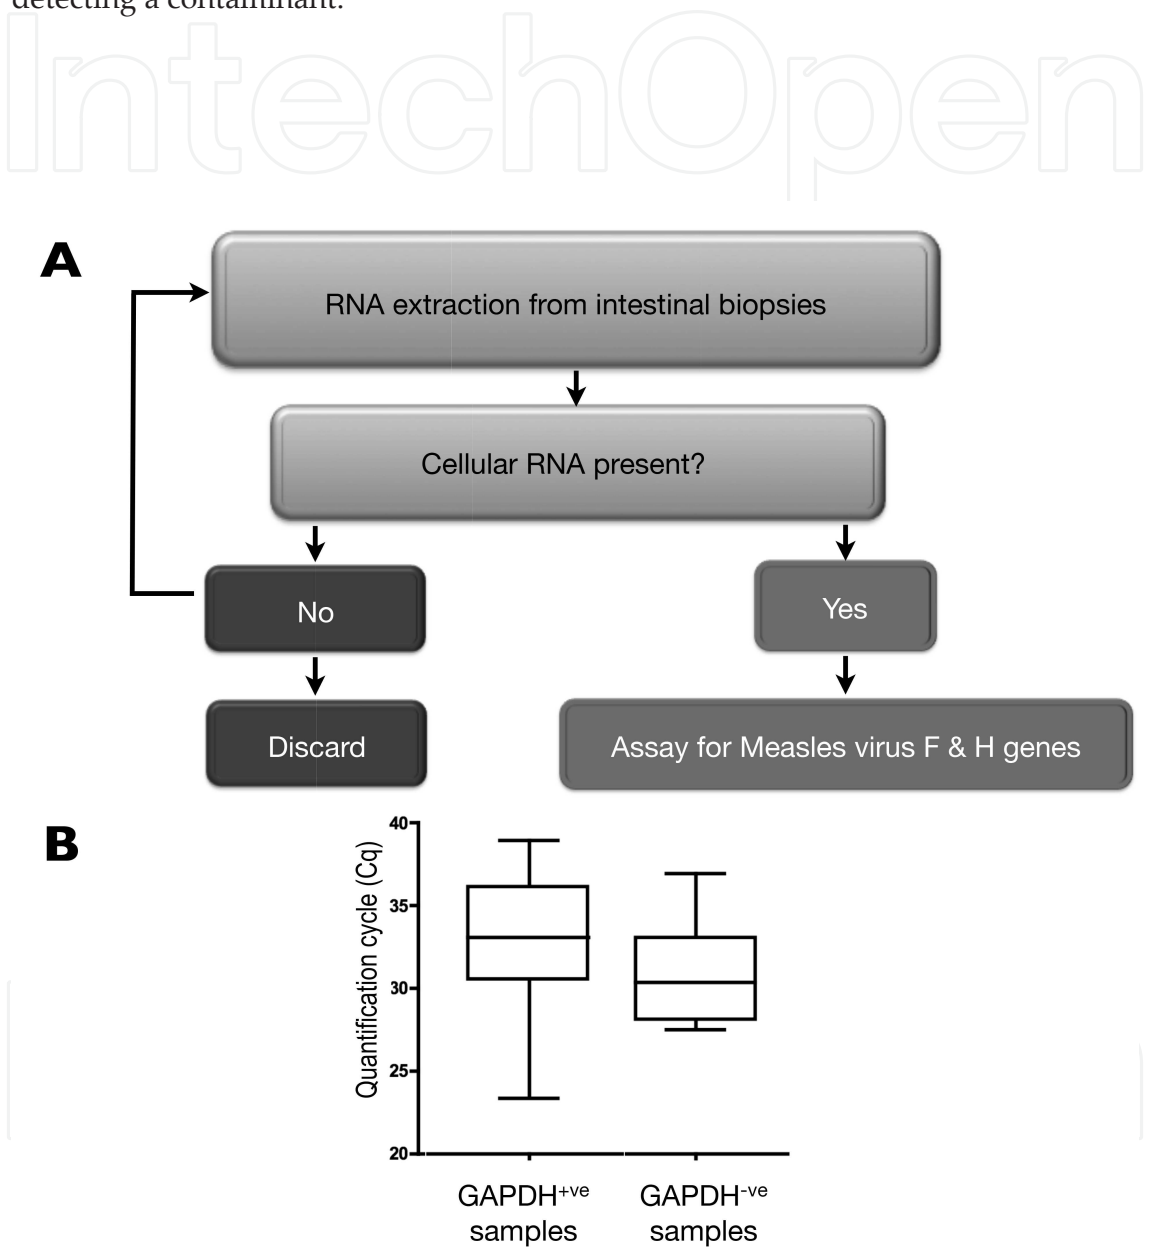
detecting a contaminant.

IntechOpen

A

RNA extraction from intestinal biopsies

Cellular RNA present?

No

Yes

Discard

Assay for Measles virus F & H genes

B

Quantification cycle (Cq)

40

35

30

25

20

GAPDH$^{+ve}$ samples

GAPDH$^{-ve}$ samples